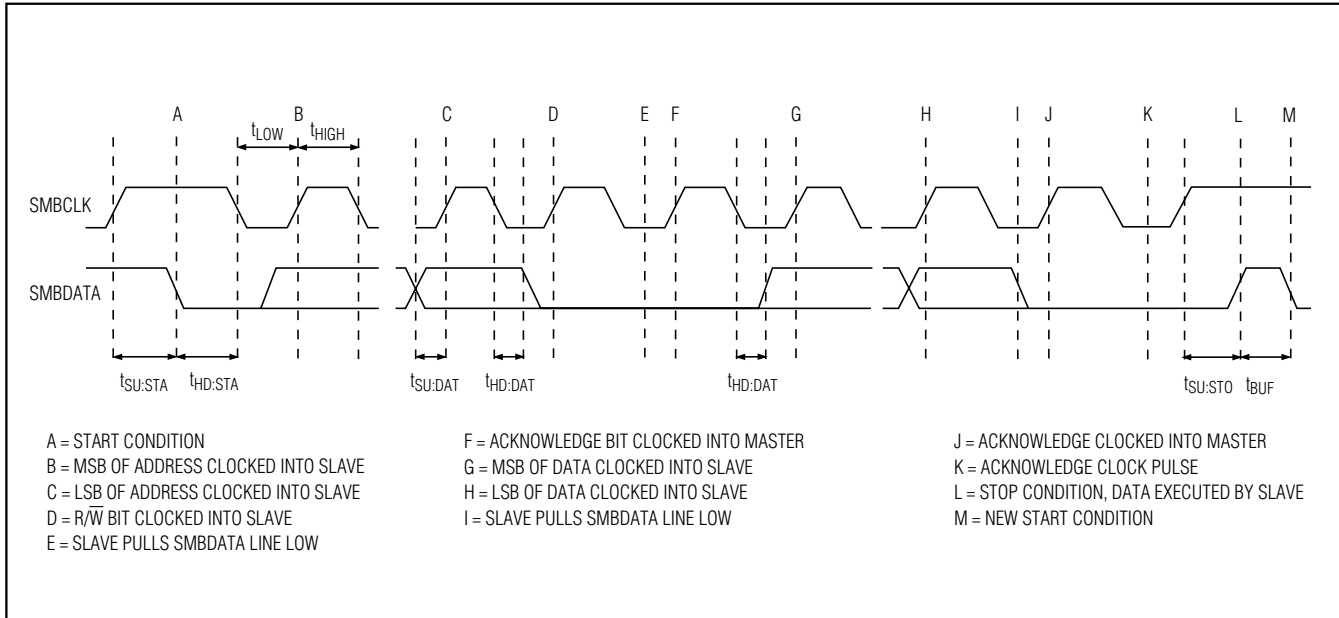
A B C D E F G H I J K L M

$t_{LOW}$ $t_{HIGH}$

SMBCLK

SMBDATA

$t_{SU:STA}$ $t_{HD:STA}$ $t_{SU:DAT}$ $t_{HD:DAT}$ $t_{HD:DAT}$ $t_{SU:STO}$ $t_{BUF}$

A = START CONDITION
B = MSB OF ADDRESS CLOCKED INTO SLAVE
C = LSB OF ADDRESS CLOCKED INTO SLAVE
D = R/$\overline{W}$ BIT CLOCKED INTO SLAVE
E = SLAVE PULLS SMBDATA LINE LOW

F = ACKNOWLEDGE BIT CLOCKED INTO MASTER
G = MSB OF DATA CLOCKED INTO SLAVE
H = LSB OF DATA CLOCKED INTO SLAVE
I = SLAVE PULLS SMBDATA LINE LOW

J = ACKNOWLEDGE CLOCKED INTO MASTER
K = ACKNOWLEDGE CLOCK PULSE
L = STOP CONDITION, DATA EXECUTED BY SLAVE
M = NEW START CONDITION